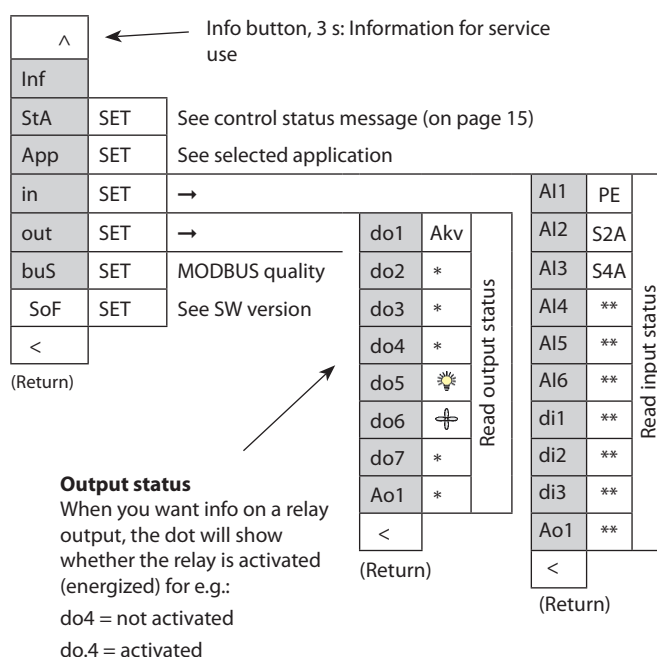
| ^ | Info button, 3 s: Information for service use |
|---|---|
| Inf | |
| StA | SET | See control status message (on page 15) |
| App | SET | See selected application |
| in | SET | → |
| out | SET | → |
| buS | SET | MODBUS quality |
| SoF | SET | See SW version |
| < | |

(Return)

| do1 | Akv |
|---|---|
| do2 | * |
| do3 | * |
| do4 | * |
| do5 | |
| do6 | |
| do7 | * |
| Ao1 | * |
| < | |

Read output status

(Return)

| AI1 | PE |
|---|---|
| AI2 | S2A |
| AI3 | S4A |
| AI4 | ** |
| AI5 | ** |
| AI6 | ** |
| di1 | ** |
| di2 | ** |
| di3 | ** |
| Ao1 | ** |
| < | |

Read input status

(Return)

**Output status**
When you want info on a relay output, the dot will show whether the relay is activated (energized) for e.g.:

do4 = not activated

do.4 = activated